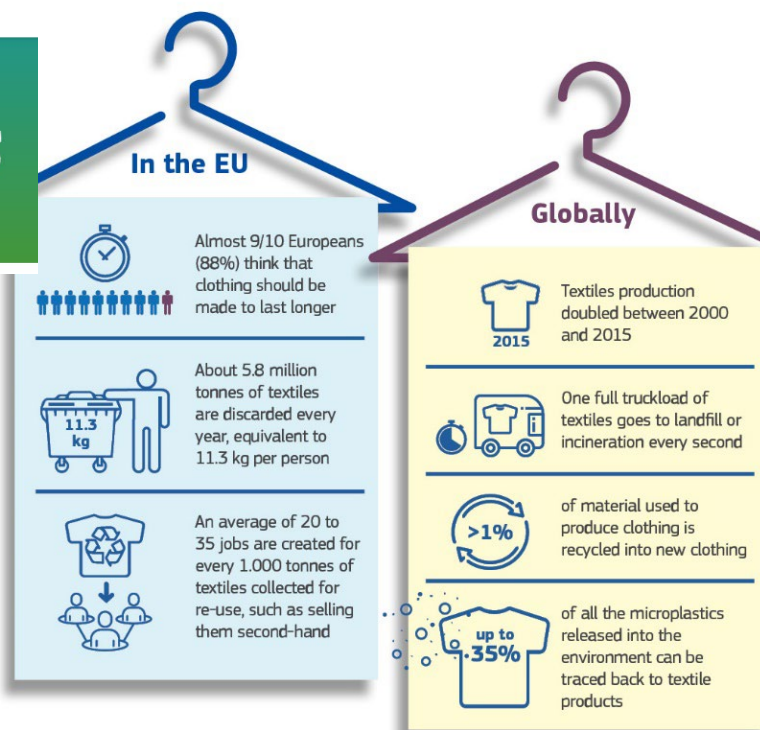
In the EU

Almost 9/10 Europeans (88%) think that clothing should be made to last longer

11.3 kg

About 5.8 million tonnes of textiles are discarded every year, equivalent to 11.3 kg per person

An average of 20 to 35 jobs are created for every 1.000 tonnes of textiles collected for re-use, such as selling them second-hand

Globally

2015

Textiles production doubled between 2000 and 2015

One full truckload of textiles goes to landfill or incineration every second

>1%

of material used to produce clothing is recycled into new clothing

up to 35%

of all the microplastics released into the environment can be traced back to textile products